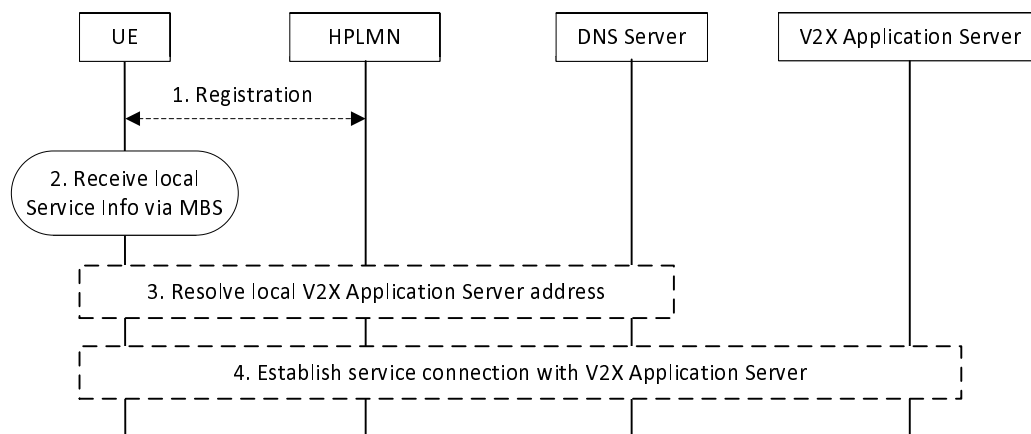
UE

HPLMN

DNS Server

V2X Application Server

1. Registration

2. Receive local Service Info via MBS

3. Resolve local V2X Application Server address

4. Establish service connection with V2X Application Server